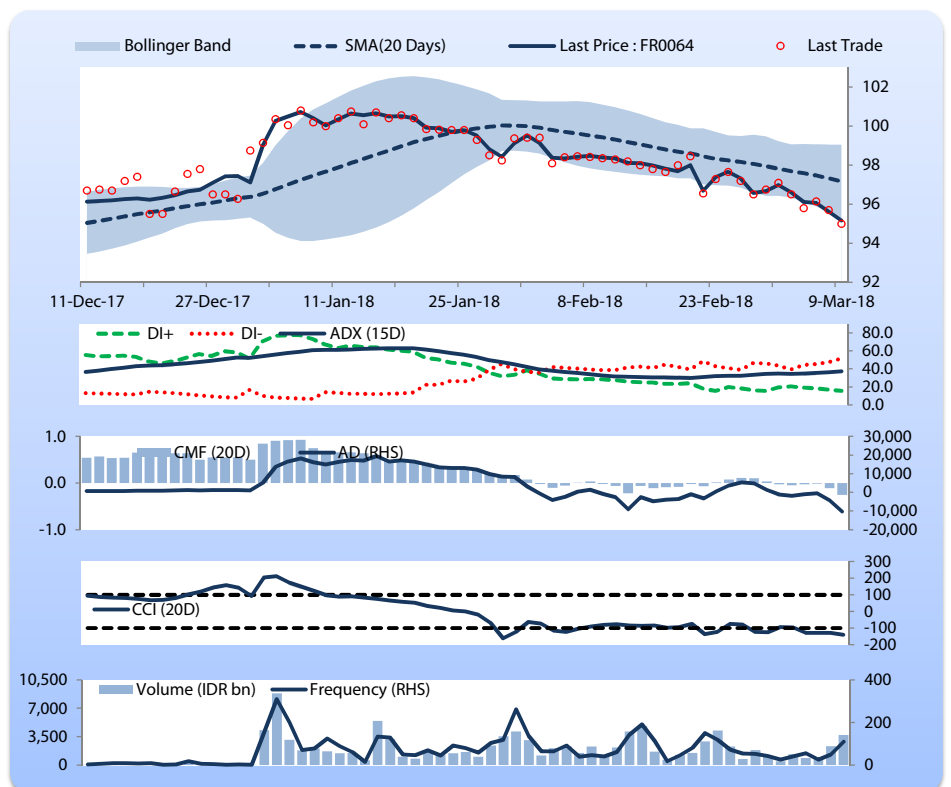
Bollinger Band
SMA(20 Days)
Last Price : FR0064
Last Trade

102
100
98
96
94
92

11-Dec-17
27-Dec-17
11-Jan-18
25-Jan-18
8-Feb-18
23-Feb-18
9-Mar-18

DI+
DI-
ADX (15D)
80.0
60.0
40.0
20.0
0.0

1.0
0.0
-1.0
CMF (20D)
AD (RHS)
30,000
20,000
10,000
0
-10,000
-20,000

300
200
100
0
-100
-200
CCI (20D)

10,500
7,000
3,500
0
Volume (IDR bn)
Frequency (RHS)
400
200
0